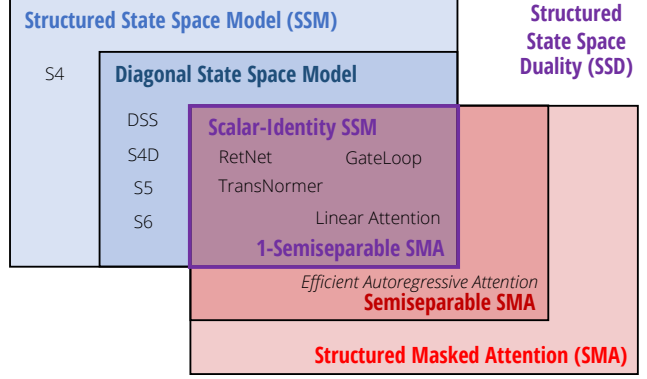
Structured State Space Model (SSM)

Structured State Space Duality (SSD)

S4

Diagonal State Space Model

DSS

S4D

S5

S6

Scalar-Identity SSM

RetNet

GateLoop

TransNormer

Linear Attention

1-Semiseparable SMA

Efficient Autoregressive Attention

Semiseparable SMA

Structured Masked Attention (SMA)